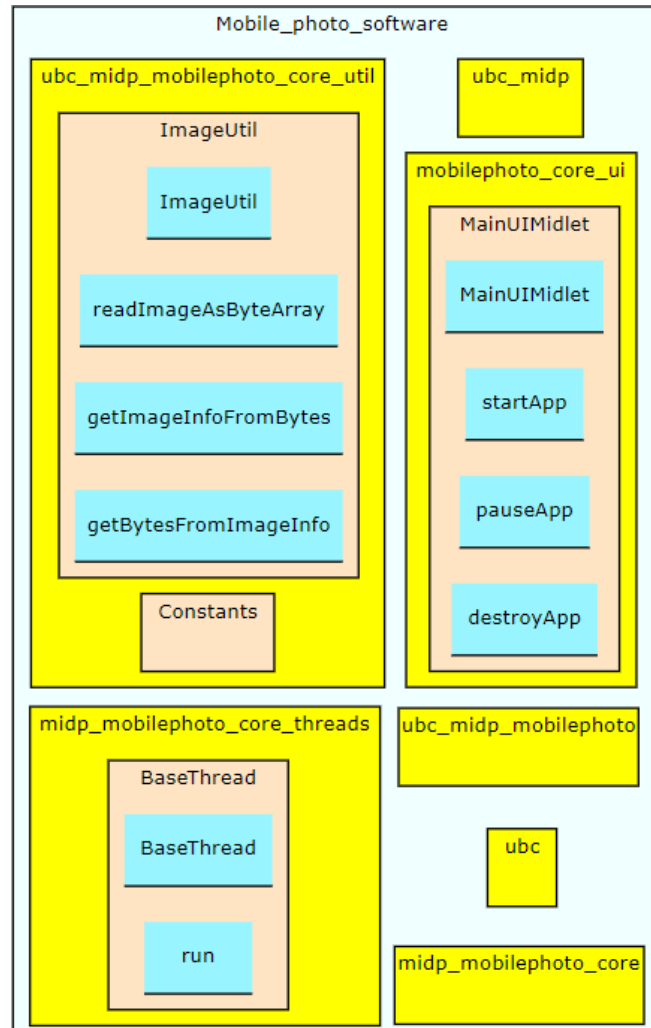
Mobile_photo_software

ubc_midp_mobilephoto_core_util

ImageUtil

ImageUtil

readImageAsByteArray

getImageInfoFromBytes

getBytesFromImageInfo

Constants

ubc_midp

mobilephoto_core_ui

MainUIMidlet

MainUIMidlet

startApp

pauseApp

destroyApp

midp_mobilephoto_core_threads

BaseThread

BaseThread

run

ubc_midp_mobilephoto

ubc

midp_mobilephoto_core